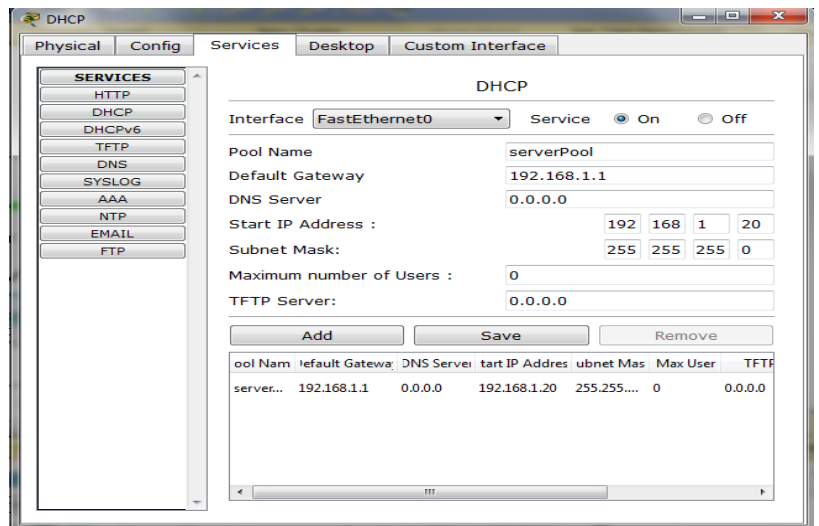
DHCP

Physical | Config | Services | Desktop | Custom Interface

SERVICES
HTTP
DHCP
DHCPv6
TFTP
DNS
SYSLOG
AAA
NTP
EMAIL
FTP

DHCP

Interface FastEthernet0 Service On Off

Pool Name serverPool
Default Gateway 192.168.1.1
DNS Server 0.0.0.0
Start IP Address : 192 168 1 20
Subnet Mask: 255 255 255 0
Maximum number of Users : 0
TFTP Server: 0.0.0.0

Add Save Remove

| ool Nam | )efault Gatewa | DNS Server | tart IP Addres | ubnet Mas | Max User | TFTF |
|---|---|---|---|---|---|---|
| server... | 192.168.1.1 | 0.0.0.0 | 192.168.1.20 | 255.255.... | 0 | 0.0.0.0 |